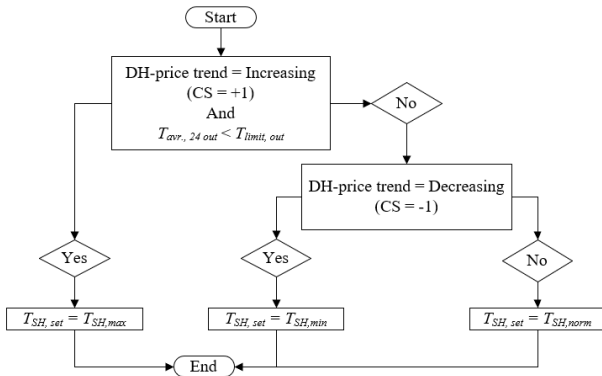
Start

DH-price trend = Increasing
(CS = +1)
And
$T_{avr., 24\ out} < T_{limit,\ out}$

No

DH-price trend = Decreasing
(CS = -1)

Yes

Yes

No

$T_{SH,\ set} = T_{SH,max}$

$T_{SH,\ set} = T_{SH,min}$

$T_{SH,\ set} = T_{SH,norm}$

End